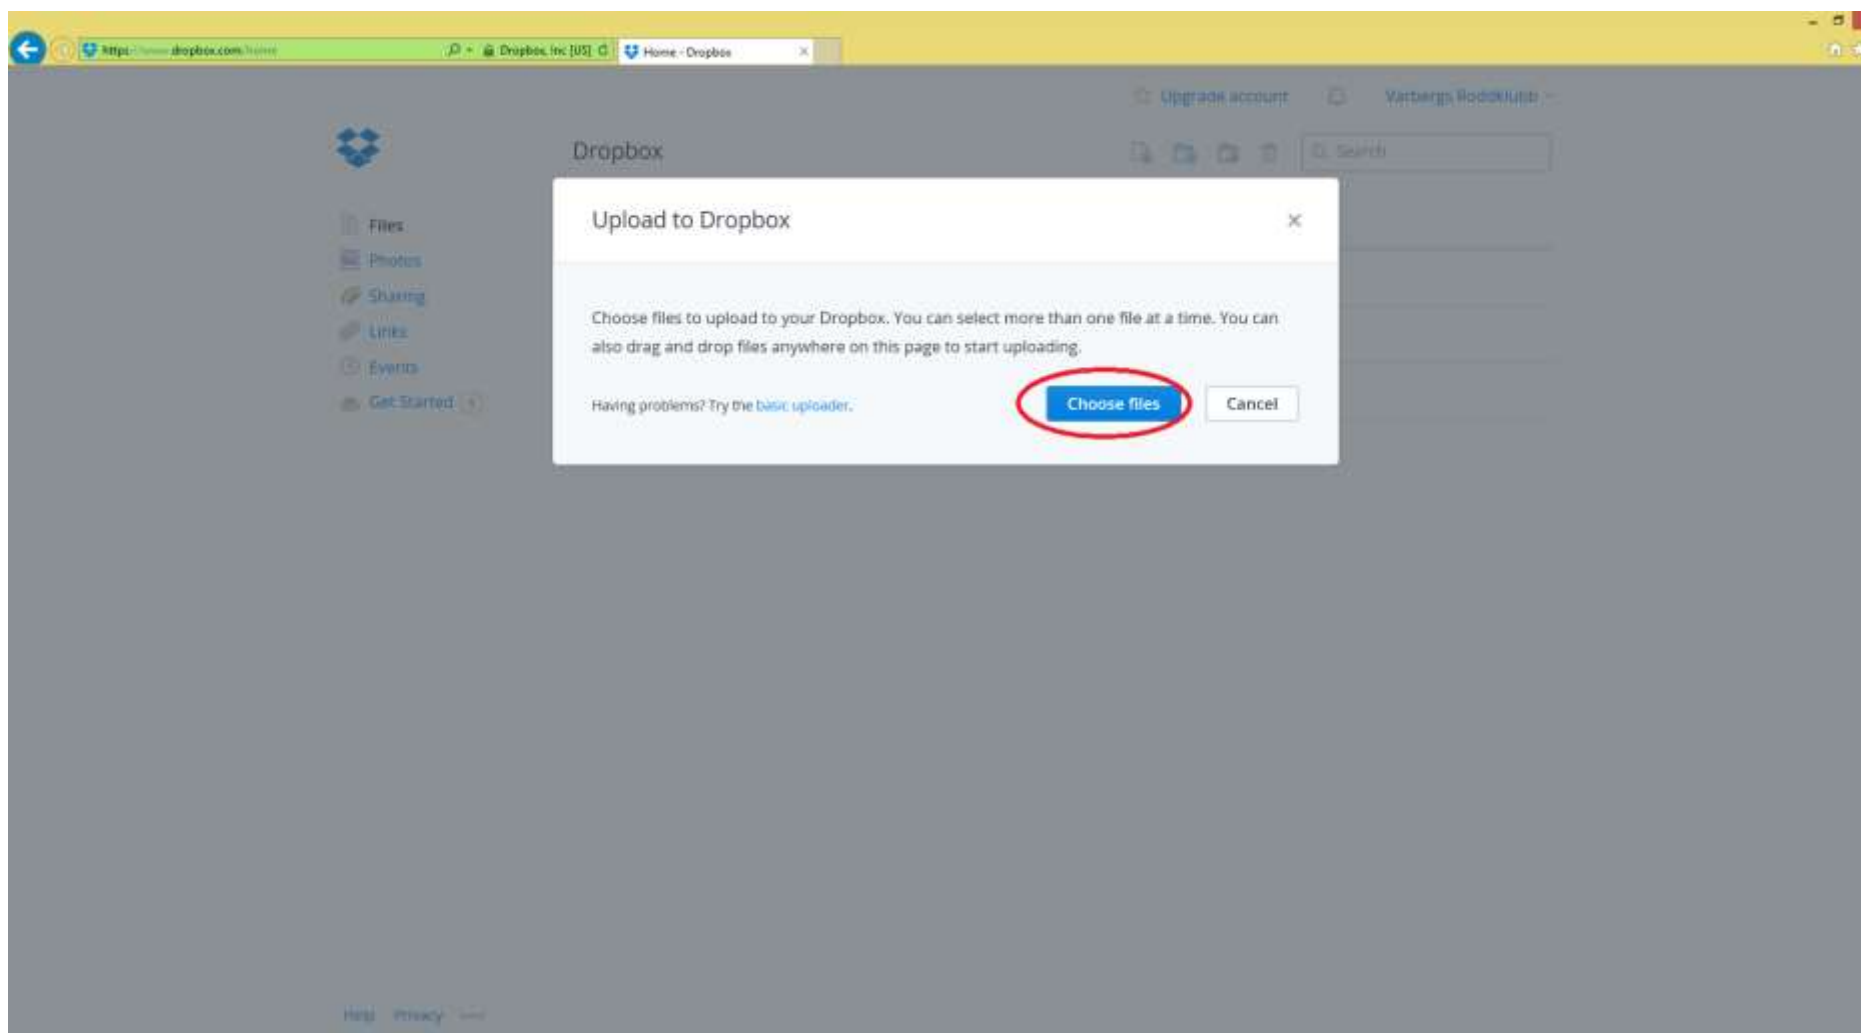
https://www.dropbox.com/home
Dropbox, Inc [US]
Home - Dropbox

Upgrade account
Varbergs Roddklubb

Dropbox

Search

Files
Photos
Sharing
Links
Events
Get Started

Upload to Dropbox

×

Choose files to upload to your Dropbox. You can select more than one file at a time. You can also drag and drop files anywhere on this page to start uploading.

Having problems? Try the basic uploader.

Choose files

Cancel

Help Privacy